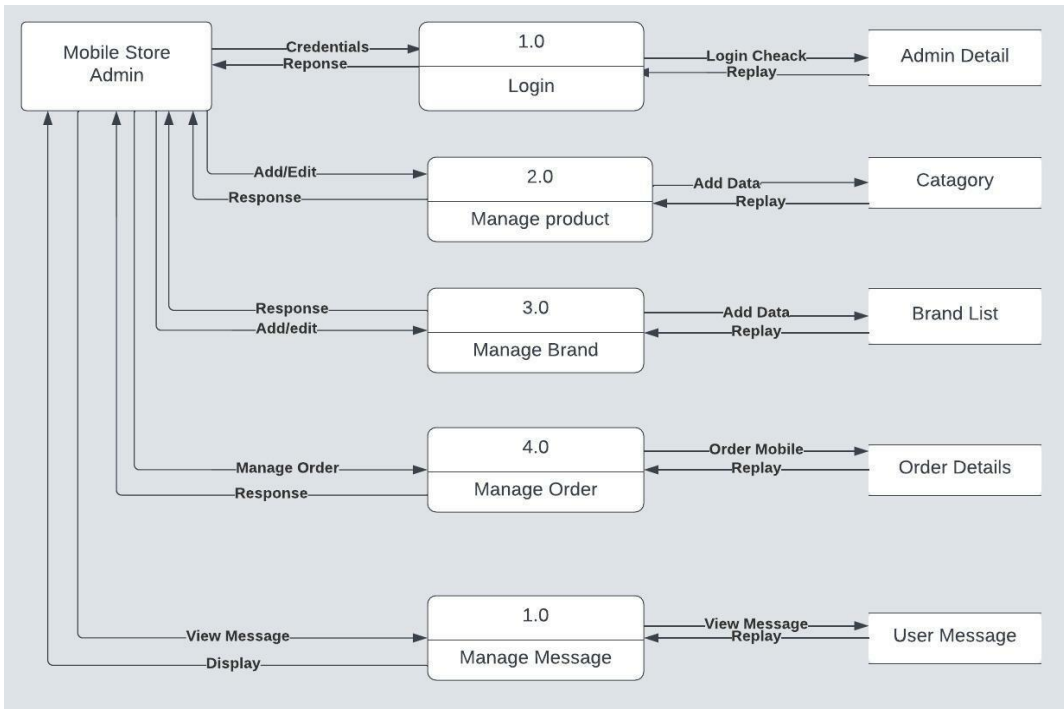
Mobile Store Admin

Credentials
Reponse

1.0
Login

Login Cheack
Replay

Admin Detail

Add/Edit
Response

2.0
Manage product

Add Data
Replay

Catagory

Response
Add/edit

3.0
Manage Brand

Add Data
Replay

Brand List

Manage Order
Response

4.0
Manage Order

Order Mobile
Replay

Order Details

View Message
Display

1.0
Manage Message

View Message
Replay

User Message